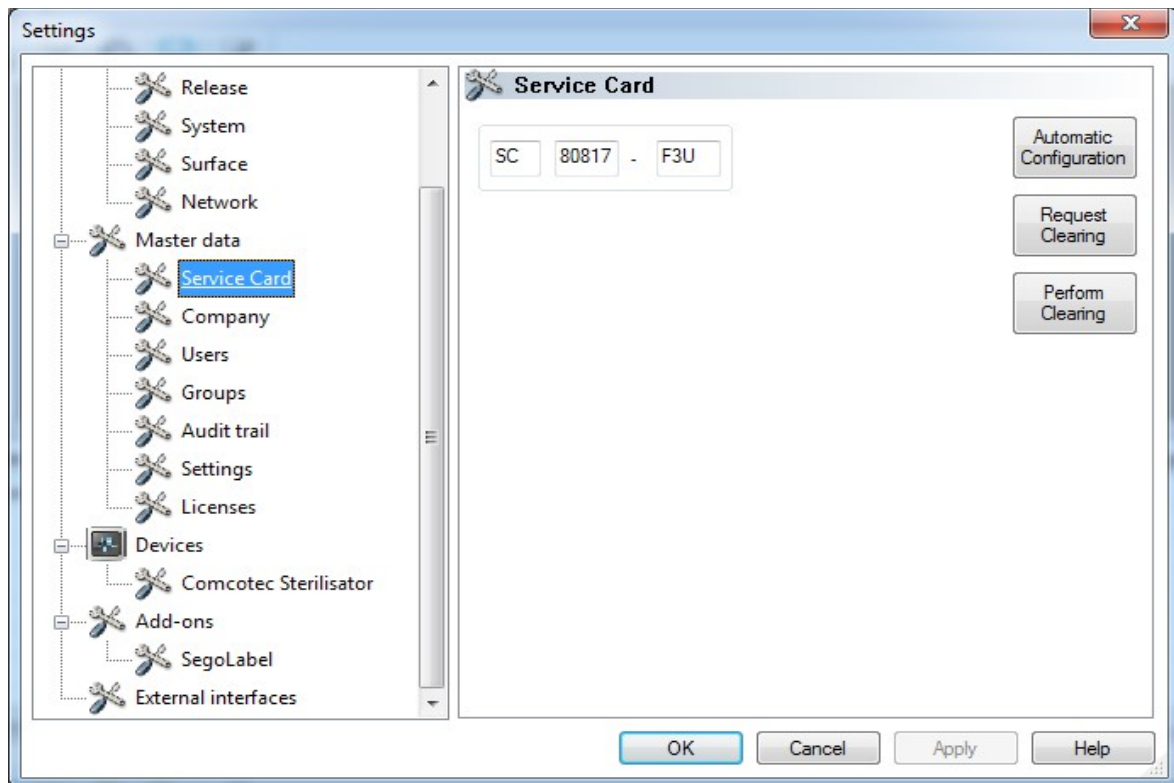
Settings

Release
System
Surface
Network
Master data
Service Card
Company
Users
Groups
Audit trail
Settings
Licenses
Devices
Comcotec Sterilisator
Add-ons
SegoLabel
External interfaces

Service Card

SC 80817 - F3U

Automatic Configuration

Request Clearing

Perform Clearing

OK Cancel Apply Help